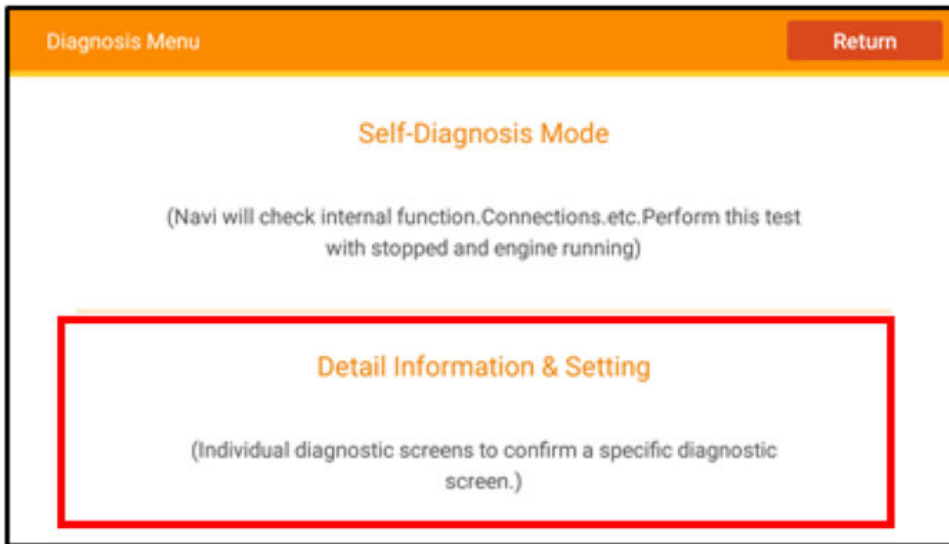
Diagnosis Menu

Return

Self-Diagnosis Mode

(Navi will check internal function.Connections.etc.Perform this test with stopped and engine running)

Detail Information & Setting

(Individual diagnostic screens to confirm a specific diagnostic screen.)